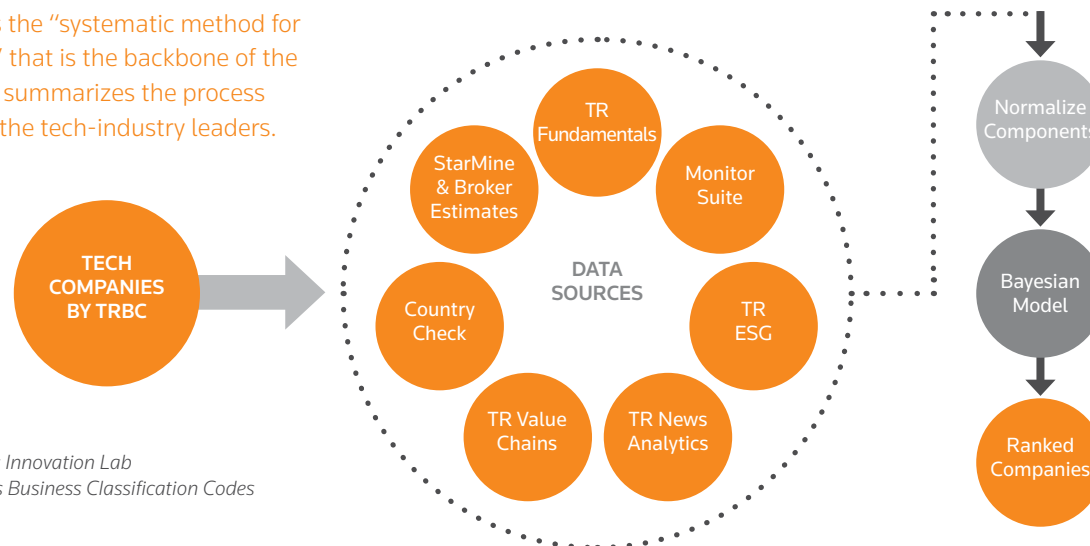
s the "systematic method for " that is the backbone of the summarizes the process the tech-industry leaders.

TECH COMPANIES BY TRBC

DATA SOURCES

TR Fundamentals

Monitor Suite

TR ESG

TR News Analytics

TR Value Chains

Country Check

StarMine & Broker Estimates

Normalize Components

Bayesian Model

Ranked Companies

Innovation Lab
s Business Classification Codes